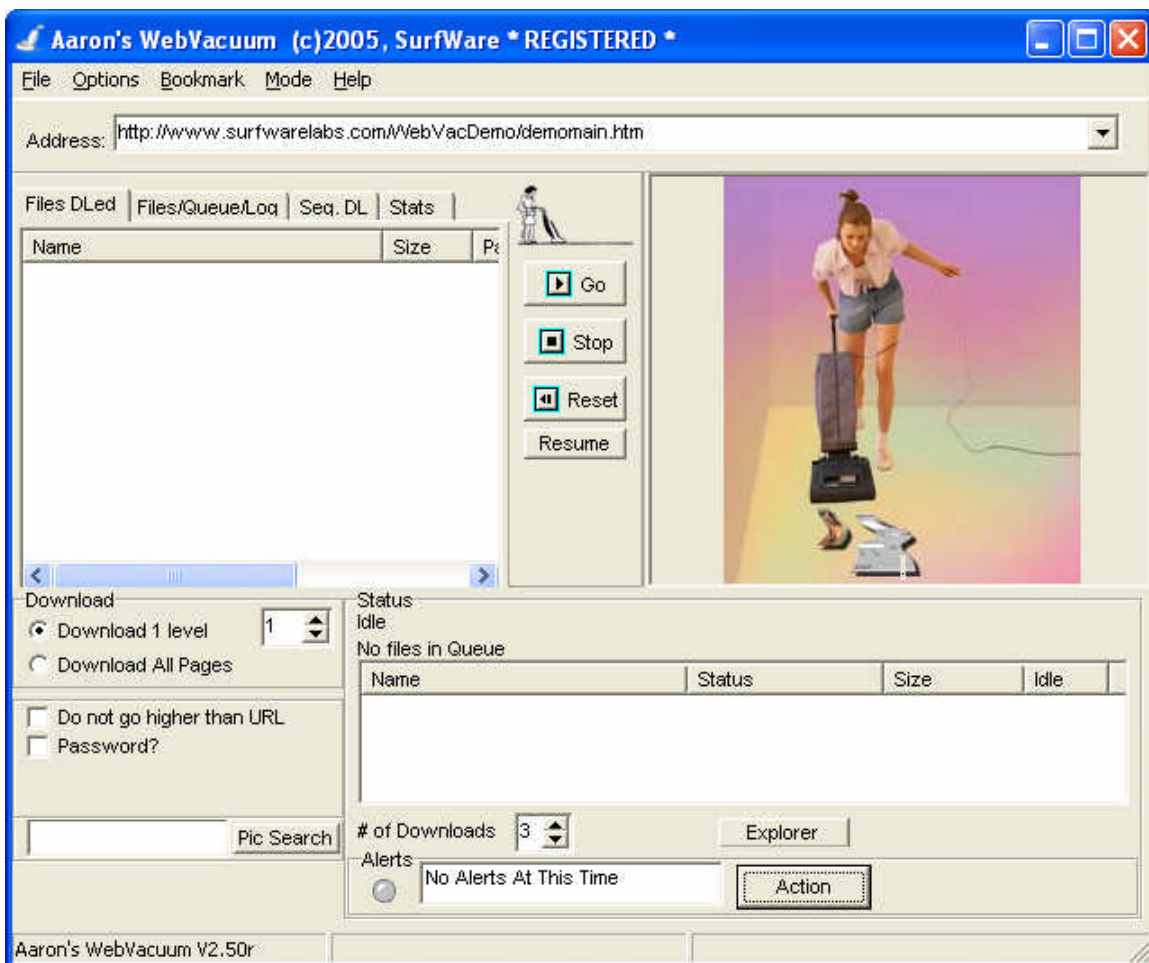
Aaron's WebVacuum (c)2005, SurfWare * REGISTERED *

File Options Bookmark Mode Help

Address: http://www.surfwarelabs.com/WebVacDemo/demomain.htm

Files DLed | Files/Queue/Log | Seq. DL | Stats

| Name | Size | Pa |
|---|---|---|

Go
Stop
Reset
Resume

Download
Download 1 level 1
Download All Pages

Do not go higher than URL
Password?

Pic Search

Status
Idle
No files in Queue

| Name | Status | Size | Idle |
|---|---|---|---|

# of Downloads 3
Explorer

Alerts
No Alerts At This Time
Action

Aaron's WebVacuum V2.50r